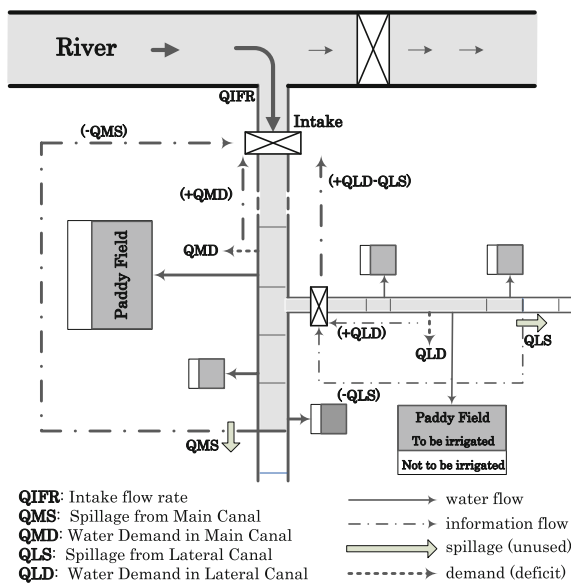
River

QIFR

Intake

(-QMS)

(+QMD)

(+QLD-QLS)

Paddy Field

QMD

(+QLD)

QLD

QLS

(-QLS)

QMS

Paddy Field
To be irrigated
Not to be irrigated

QIFR: Intake flow rate
QMS: Spillage from Main Canal
QMD: Water Demand in Main Canal
QLS: Spillage from Lateral Canal
QLD: Water Demand in Lateral Canal

water flow
information flow
spillage (unused)
demand (deficit)